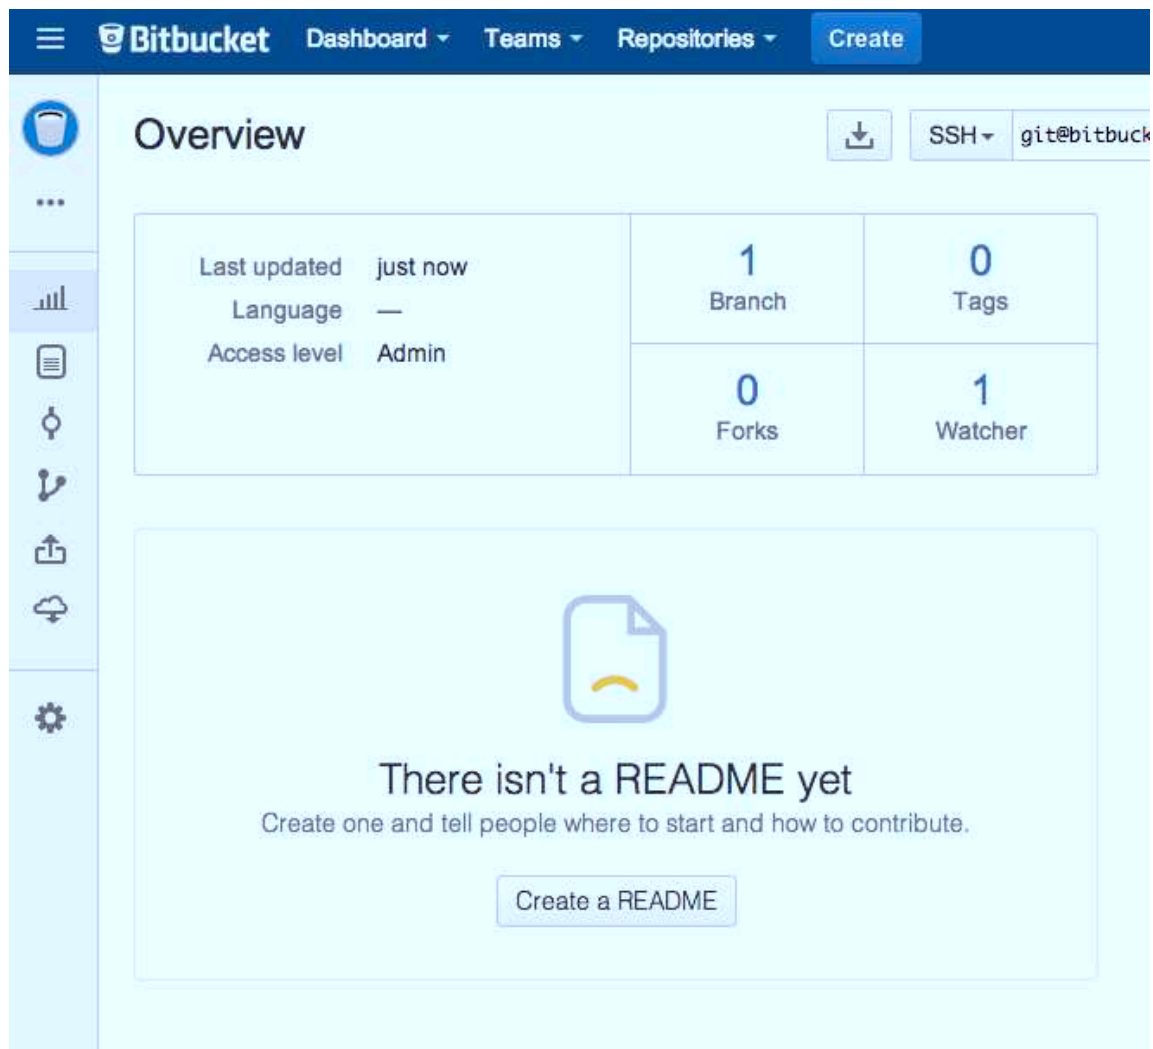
Bitbucket Dashboard Teams Repositories Create

Overview

SSH git@bitbuck

Last updated just now
Language —
Access level Admin

1
Branch

0
Tags

0
Forks

1
Watcher

There isn't a README yet

Create one and tell people where to start and how to contribute.

Create a README